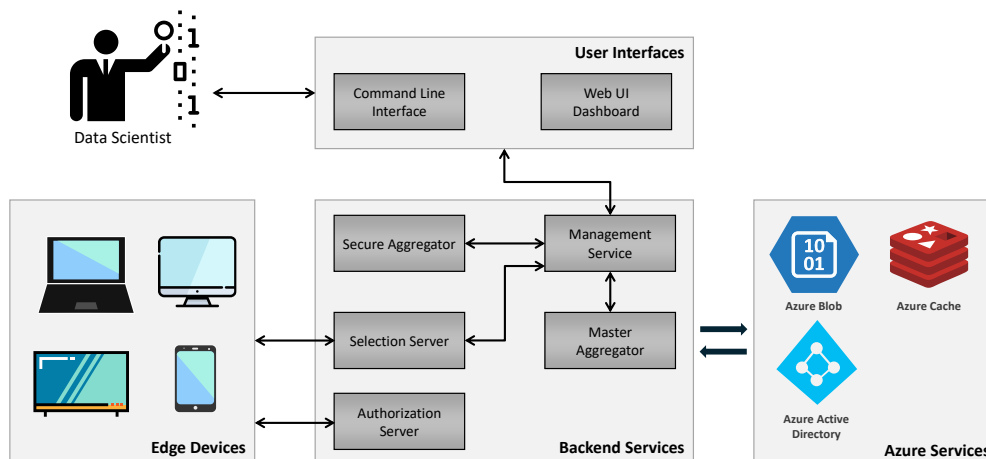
1
0
1

Data Scientist

User Interfaces

Command Line Interface

Web UI Dashboard

Secure Aggregator

Management Service

Selection Server

Master Aggregator

Authorization Server

Backend Services

Edge Devices

10
01

Azure Blob

Azure Cache

Azure Active Directory

Azure Services